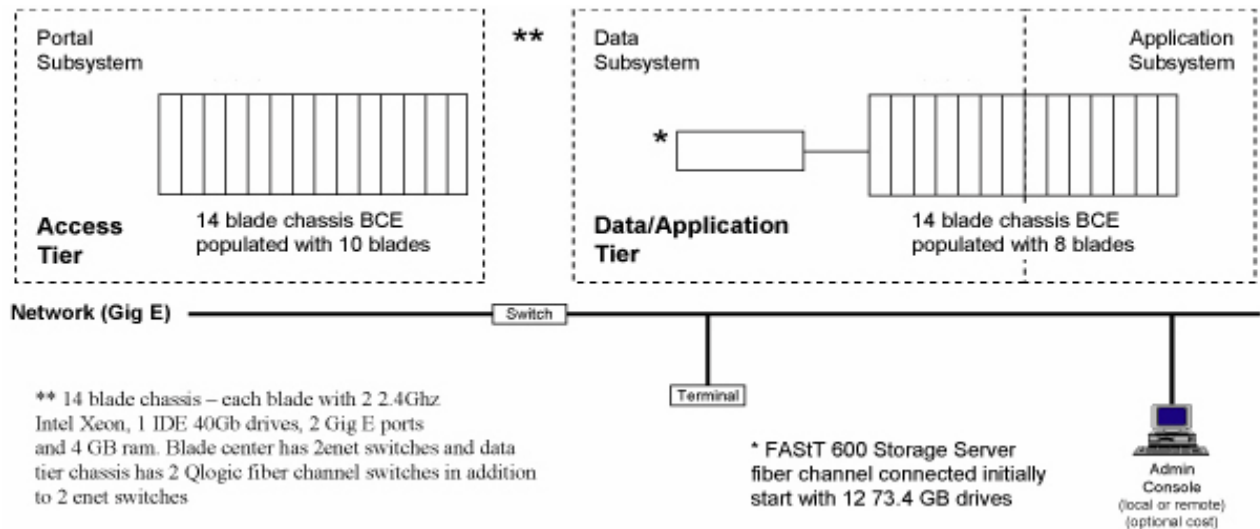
Portal Subsystem

Access Tier

14 blade chassis BCE populated with 10 blades

**

Data Subsystem

Application Subsystem

*

Data/Application Tier

14 blade chassis BCE populated with 8 blades

Network (Gig E)

Switch

Terminal

** 14 blade chassis – each blade with 2 2.4Ghz Intel Xeon, 1 IDE 40Gb drives, 2 Gig E ports and 4 GB ram. Blade center has 2enet switches and data tier chassis has 2 Qlogic fiber channel switches in addition to 2 enet switches

* FAStT 600 Storage Server fiber channel connected initially start with 12 73.4 GB drives

Admin Console (local or remote) (optional cost)